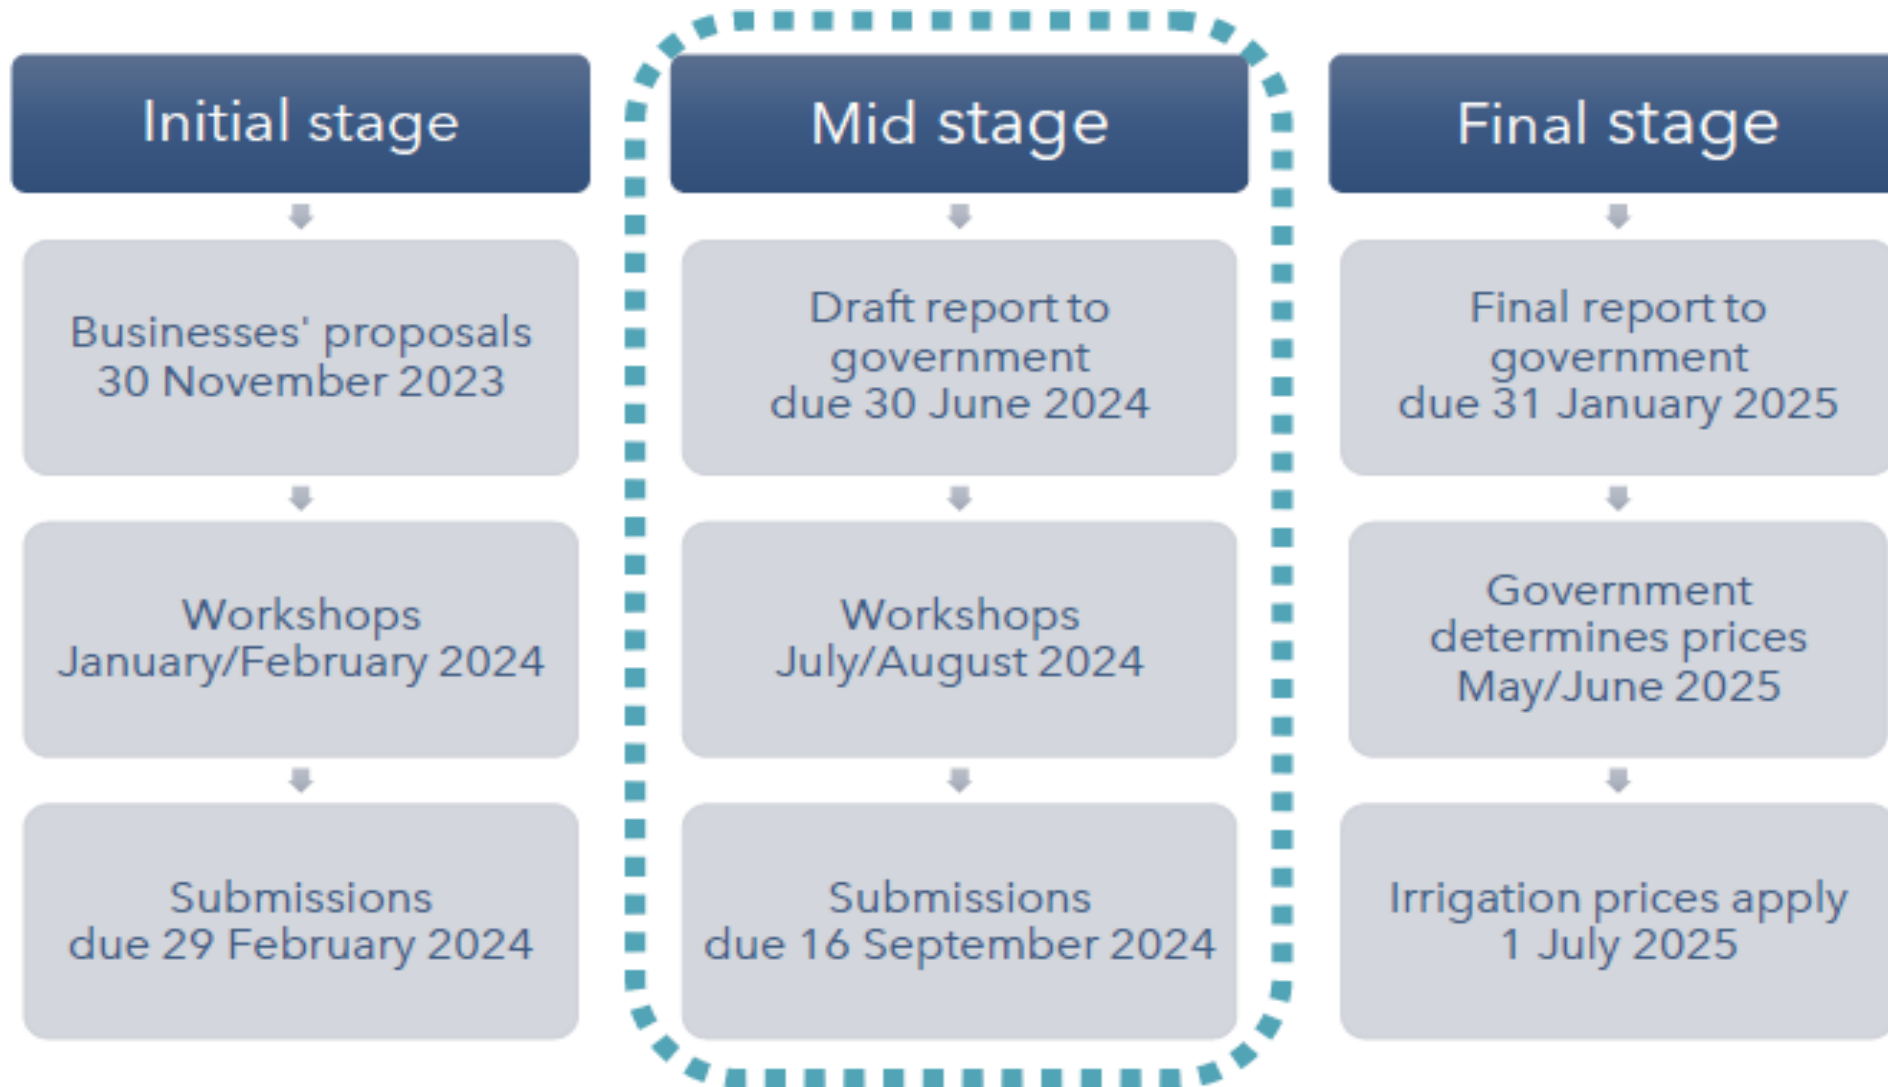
Initial stage

Businesses' proposals
30 November 2023

Workshops
January/February 2024

Submissions
due 29 February 2024

Mid stage

Draft report to government
due 30 June 2024

Workshops
July/August 2024

Submissions
due 16 September 2024

Final stage

Final report to government
due 31 January 2025

Government determines prices
May/June 2025

Irrigation prices apply
1 July 2025